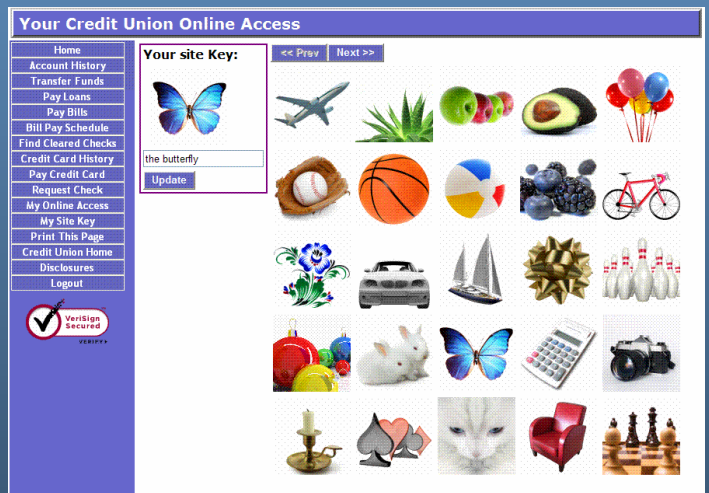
Your Credit Union Online Access

Home
Account History
Transfer Funds
Pay Loans
Pay Bills
Bill Pay Schedule
Find Cleared Checks
Credit Card History
Pay Credit Card
Request Check
My Online Access
My Site Key
Print This Page
Credit Union Home
Disclosures
Logout

VeriSign Secured
VERIFY

Your site Key:

the butterfly

Update

<< Prev
Next >>